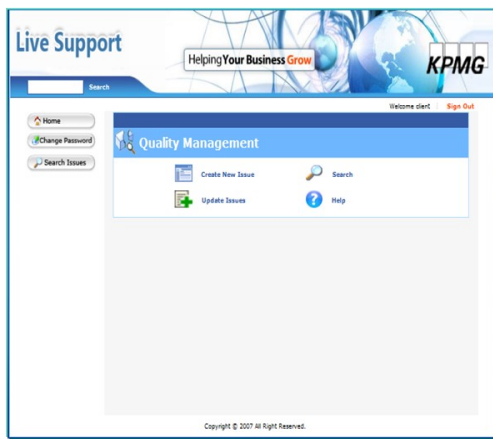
Live Support

Search

Helping Your Business Grow

KPMG

Welcome client | Sign Out

Home

Change Password

Search Issues

Quality Management

Create New Issue

Search

Update Issues

Help

Copyright © 2007 All Right Reserved.